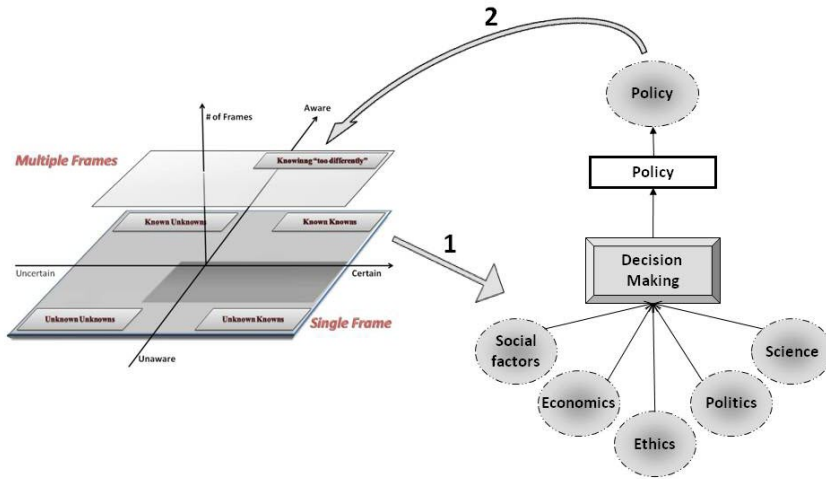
2

Policy

# of Frames

Aware

Multiple Frames

Knowinag "too differently"

Policy

Known Unknowns

Known Knowns

1

Decision Making

Uncertain

Certain

Unknown Unknowns

Unknown Knowns

Single Frame

Unaware

Social factors

Science

Economics

Politics

Ethics